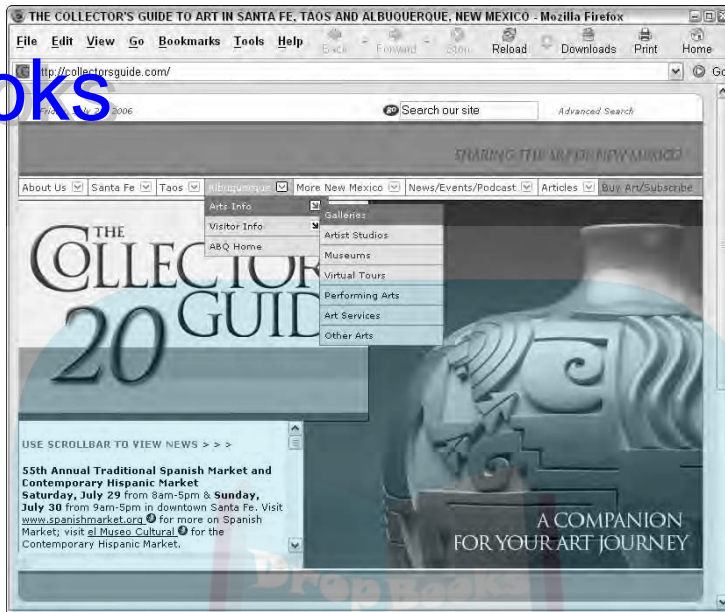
THE COLLECTOR'S GUIDE TO ART IN SANTA FE, TAOS AND ALBUQUERQUE, NEW MEXICO - Mozilla Firefox

File Edit View Go Bookmarks Tools Help

Back Forward Stop Reload Downloads Print Home

http://collectorsguide.com/

oks

Friday, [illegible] 2006

Search our site

Advanced Search

SHARING THE ART OF NEW MEXICO

About Us | Santa Fe | Taos | Albuquerque | More New Mexico | News/Events/Podcast | Articles | Buy Art/Subscribe

Arts Info

Visitor Info

ABQ Home

Galleries

Artist Studios

Museums

Virtual Tours

Performing Arts

Art Services

Other Arts

THE COLLECTOR'S GUIDE 20

USE SCROLLBAR TO VIEW NEWS > > >

55th Annual Traditional Spanish Market and Contemporary Hispanic Market
Saturday, July 29 from 8am-5pm & Sunday, July 30 from 9am-5pm in downtown Santa Fe. Visit www.spanishmarket.org for more on Spanish Market; visit el Museo Cultural for the Contemporary Hispanic Market.

A COMPANION FOR YOUR ART JOURNEY

DropBooks